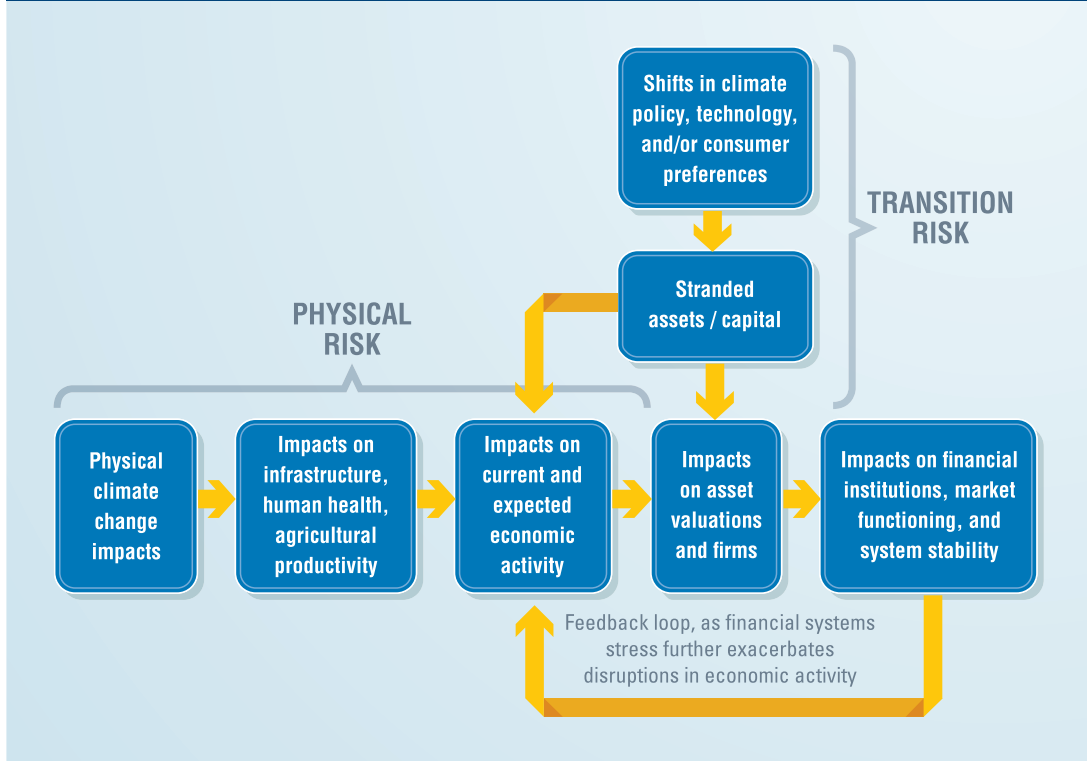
Shifts in climate policy, technology, and/or consumer preferences

TRANSITION RISK

Stranded assets / capital

PHYSICAL RISK

Physical climate change impacts

Impacts on infrastructure, human health, agricultural productivity

Impacts on current and expected economic activity

Impacts on asset valuations and firms

Impacts on financial institutions, market functioning, and system stability

Feedback loop, as financial systems stress further exacerbates disruptions in economic activity